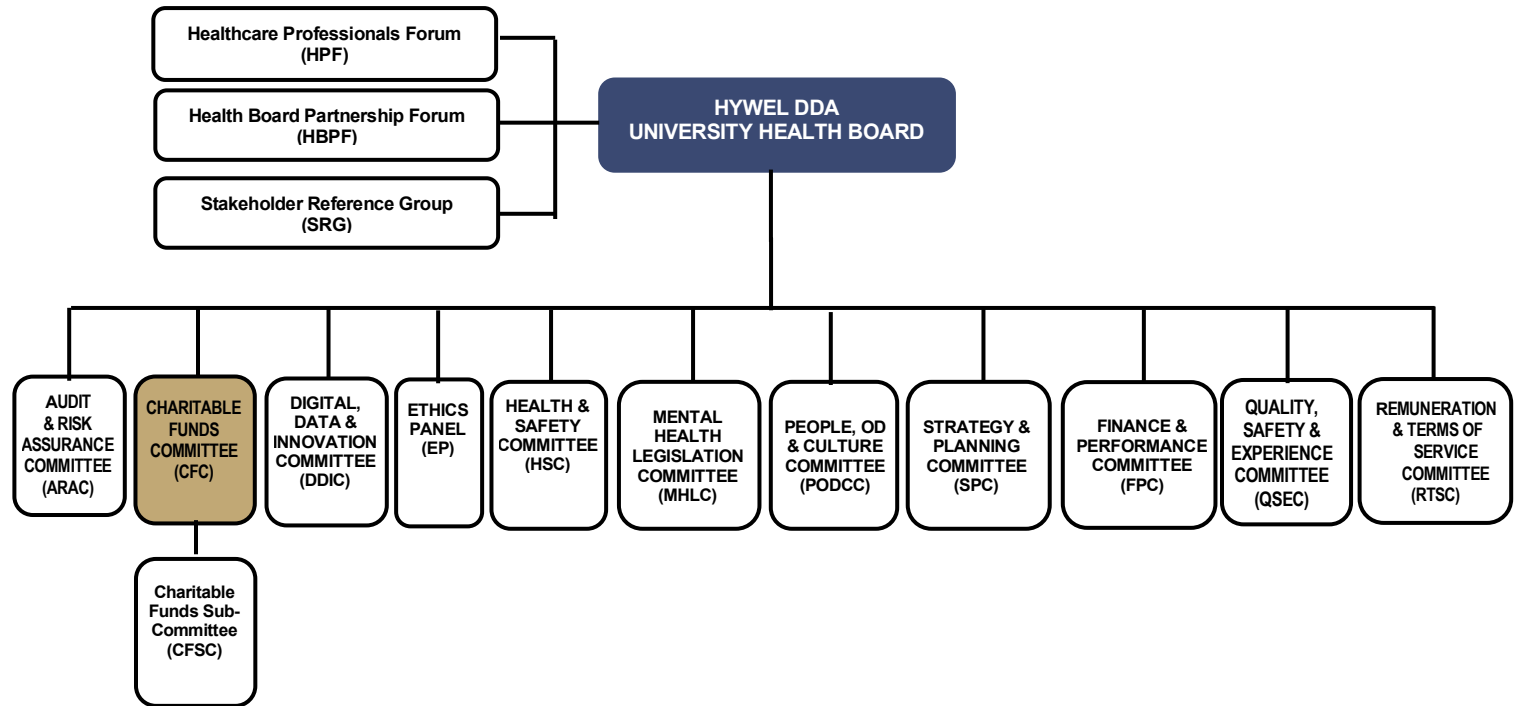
Healthcare Professionals Forum (HPF)

Health Board Partnership Forum (HBPF)

Stakeholder Reference Group (SRG)

HYWEL DDA UNIVERSITY HEALTH BOARD

AUDIT & RISK ASSURANCE COMMITTEE (ARAC)

CHARITABLE FUNDS COMMITTEE (CFC)

Charitable Funds Sub-Committee (CFSC)

DIGITAL, DATA & INNOVATION COMMITTEE (DDIC)

ETHICS PANEL (EP)

HEALTH & SAFETY COMMITTEE (HSC)

MENTAL HEALTH LEGISLATION COMMITTEE (MHLC)

PEOPLE, OD & CULTURE COMMITTEE (PODCC)

STRATEGY & PLANNING COMMITTEE (SPC)

FINANCE & PERFORMANCE COMMITTEE (FPC)

QUALITY, SAFETY & EXPERIENCE COMMITTEE (QSEC)

REMUNERATION & TERMS OF SERVICE COMMITTEE (RTSC)